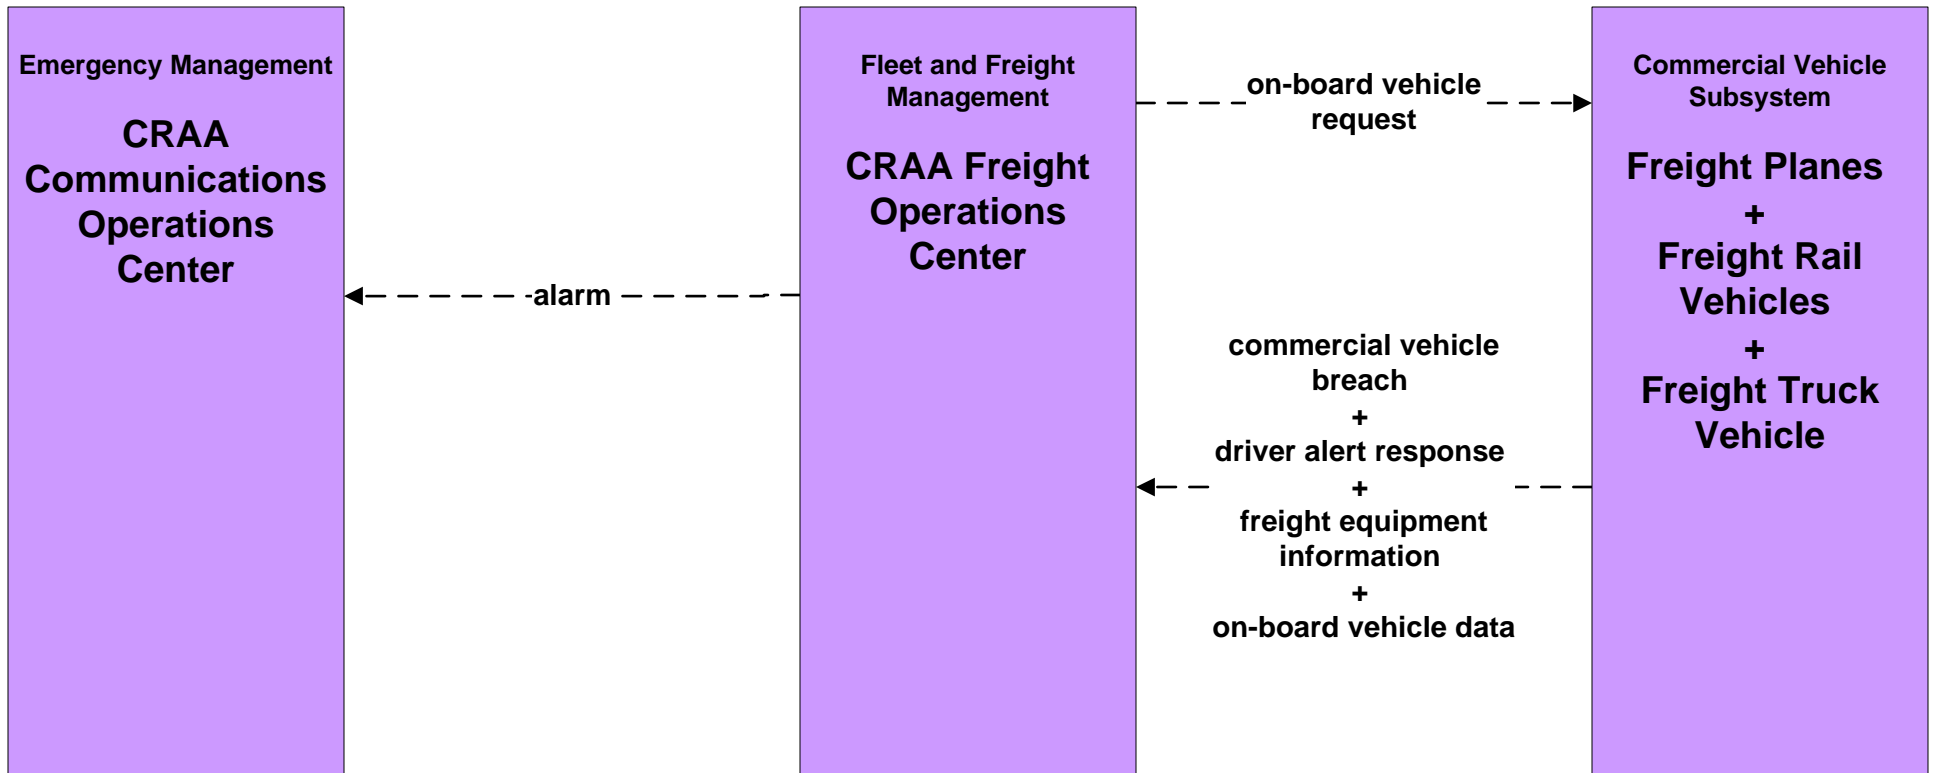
Emergency Management

CRAA Communications Operations Center

Fleet and Freight Management

CRAA Freight Operations Center

Commercial Vehicle Subsystem

Freight Planes + Freight Rail Vehicles + Freight Truck Vehicle

on-board vehicle request

alarm

commercial vehicle breach + driver alert response + freight equipment information + on-board vehicle data